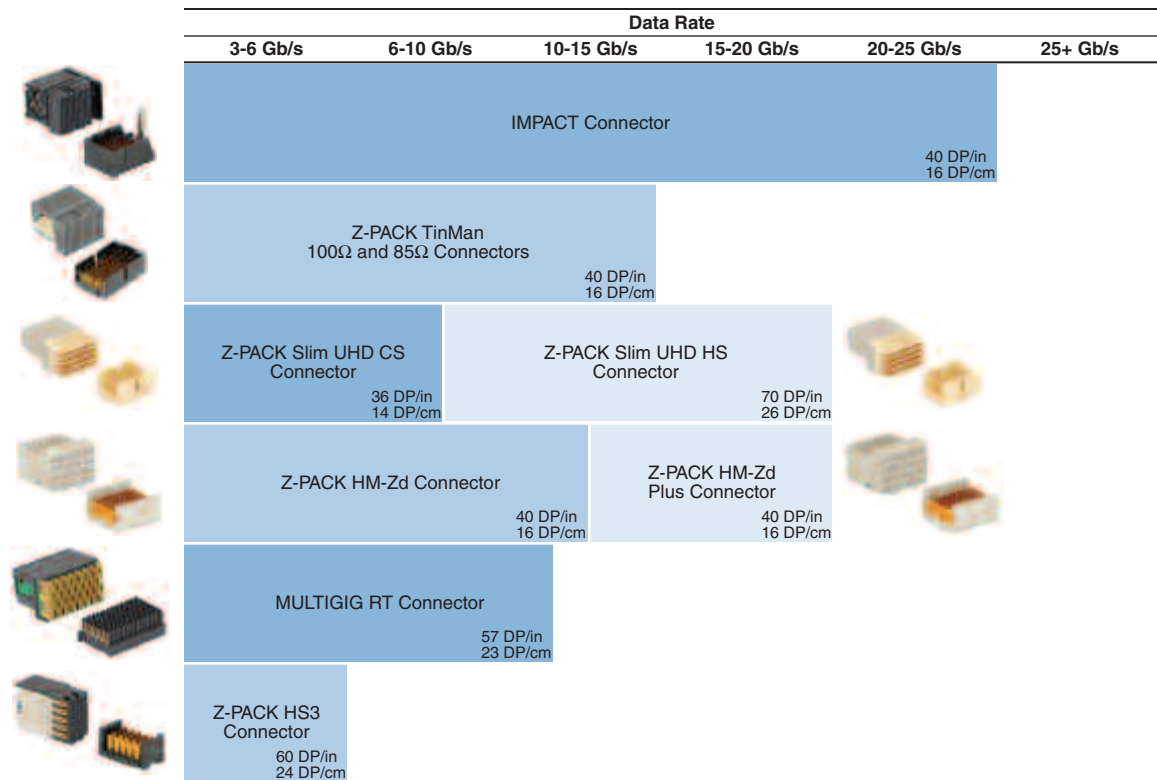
Data Rate

3-6 Gb/s | 6-10 Gb/s | 10-15 Gb/s | 15-20 Gb/s | 20-25 Gb/s | 25+ Gb/s

IMPACT Connector
40 DP/in
16 DP/cm

Z-PACK TinMan
100Ω and 85Ω Connectors
40 DP/in
16 DP/cm

Z-PACK Slim UHD CS Connector
36 DP/in
14 DP/cm

Z-PACK Slim UHD HS Connector
70 DP/in
26 DP/cm

Z-PACK HM-Zd Connector
40 DP/in
16 DP/cm

Z-PACK HM-Zd Plus Connector
40 DP/in
16 DP/cm

MULTIGIG RT Connector
57 DP/in
23 DP/cm

Z-PACK HS3 Connector
60 DP/in
24 DP/cm